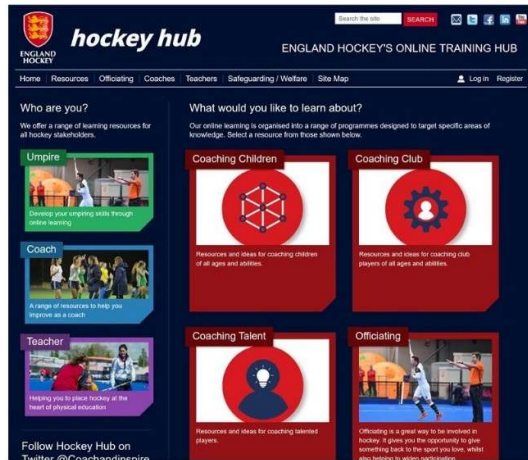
ENGLAND HOCKEY

hockey hub

Search the site SEARCH

ENGLAND HOCKEY'S ONLINE TRAINING HUB

Home | Resources | Officiating | Coaches | Teachers | Safeguarding / Welfare | Site Map

Log in Register

Who are you?

We offer a range of learning resources for all hockey stakeholders.

Umpire

Develop your umpiring skills through online learning

Coach

A range of resources to help you improve as a coach

Teacher

Helping you to place hockey at the heart of physical education

Follow Hockey Hub on Twitter @Coachandinspire

What would you like to learn about?

Our online learning is organised into a range of programmes designed to target specific areas of knowledge. Select a resource from those shown below.

Coaching Children

Resources and ideas for coaching children of all ages and abilities.

Coaching Club

Resources and ideas for coaching club players of all ages and abilities.

Coaching Talent

Resources and ideas for coaching talented players.

Officiating

Officiating is a great way to be involved in hockey. It gives you the opportunity to give something back to the sport you love, whilst also helping in video participation.